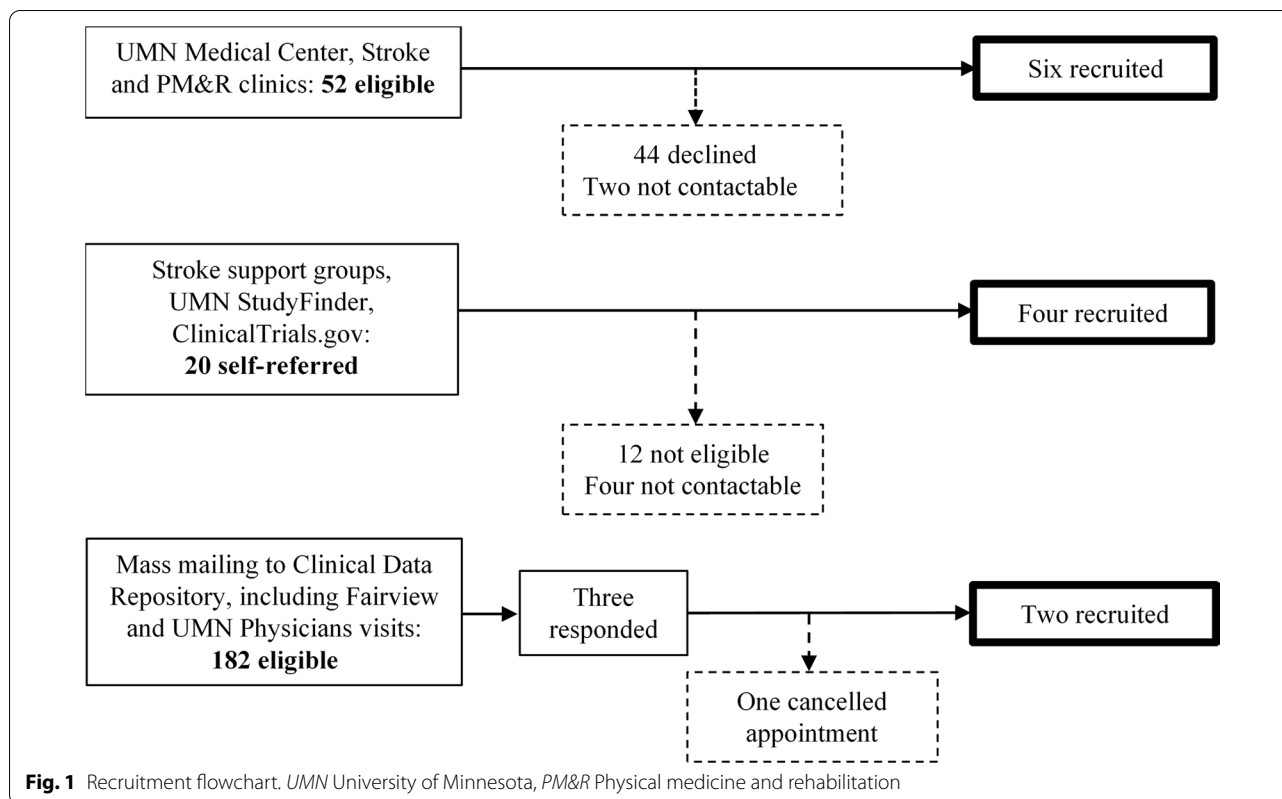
UMN Medical Center, Stroke and PM&R clinics: **52 eligible**

Six recruited

44 declined
Two not contactable

Stroke support groups, UMN StudyFinder, ClinicalTrials.gov: **20 self-referred**

Four recruited

12 not eligible
Four not contactable

Mass mailing to Clinical Data Repository, including Fairview and UMN Physicians visits: **182 eligible**

Three responded

Two recruited

One cancelled appointment

**Fig. 1** Recruitment flowchart. *UMN* University of Minnesota, *PM&R* Physical medicine and rehabilitation